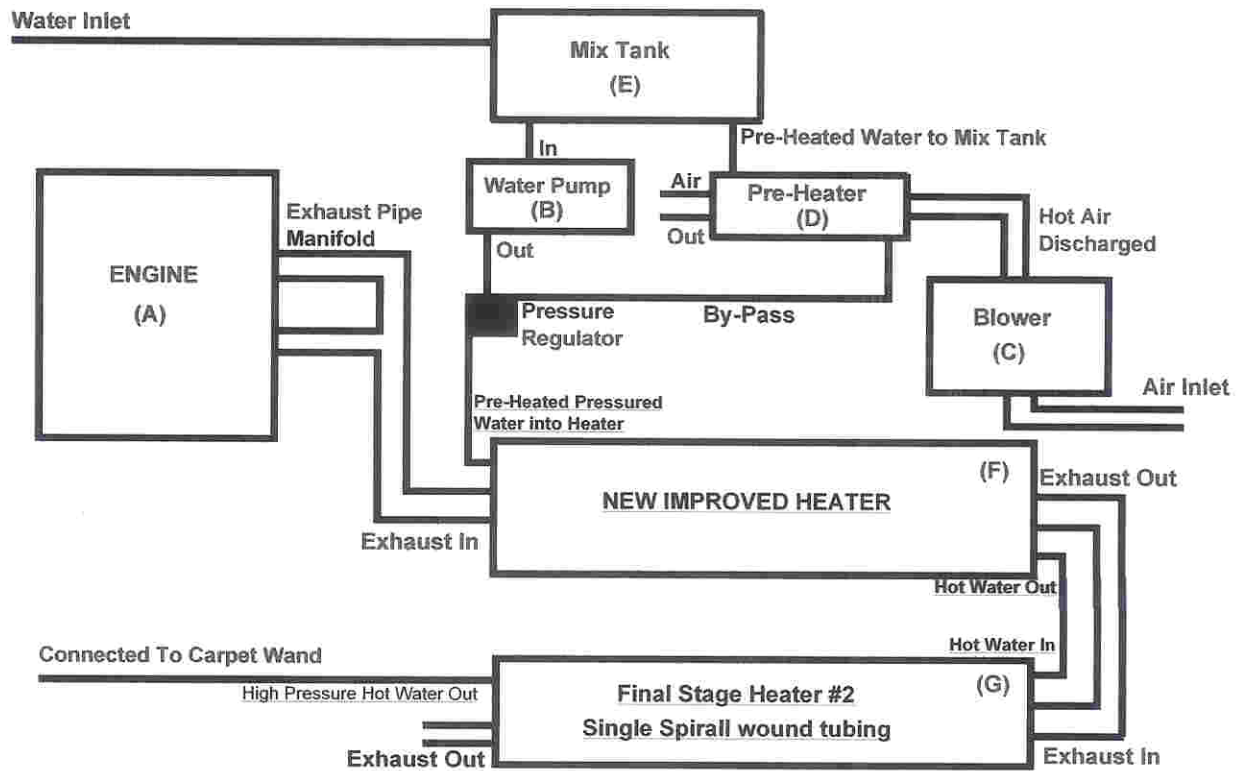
Water Inlet

Mix Tank
(E)

In

Pre-Heated Water to Mix Tank

Water Pump
(B)

Air

Pre-Heater
(D)

Out

Exhaust Pipe
Manifold

Hot Air
Discharged

Out

ENGINE
(A)

Pressure
Regulator

By-Pass

Blower
(C)

Air Inlet

Pre-Heated Pressured
Water into Heater

(F)

Exhaust Out

NEW IMPROVED HEATER

Exhaust In

Hot Water Out

Hot Water In

Connected To Carpet Wand

High Pressure Hot Water Out

Final Stage Heater #2
Single Spirall wound tubing

(G)

Exhaust Out

Exhaust In